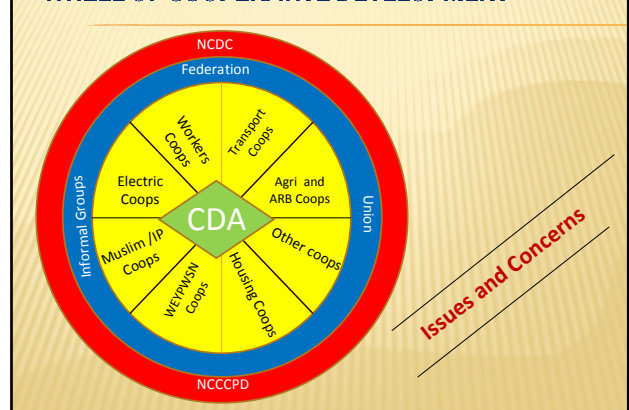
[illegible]

NCDC

Federation

Informal Groups

Union

NCCCPD

Workers Coops

Transport Coops

Electric Coops

Agri and ARB Coops

CDA

Muslim /IP Coops

Other coops

WEYPWSN Coops

Housing Coops

Issues and Concerns